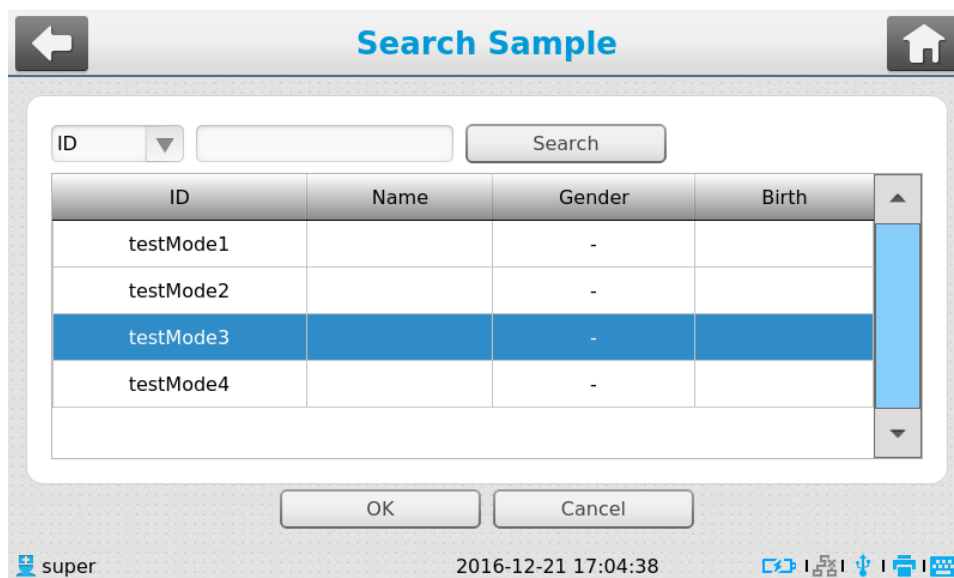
Search Sample

ID

Search

| ID | Name | Gender | Birth |
|---|---|---|---|
| testMode1 | | - | |
| testMode2 | | - | |
| testMode3 | | - | |
| testMode4 | | - | |

OK

Cancel

super

2016-12-21 17:04:38